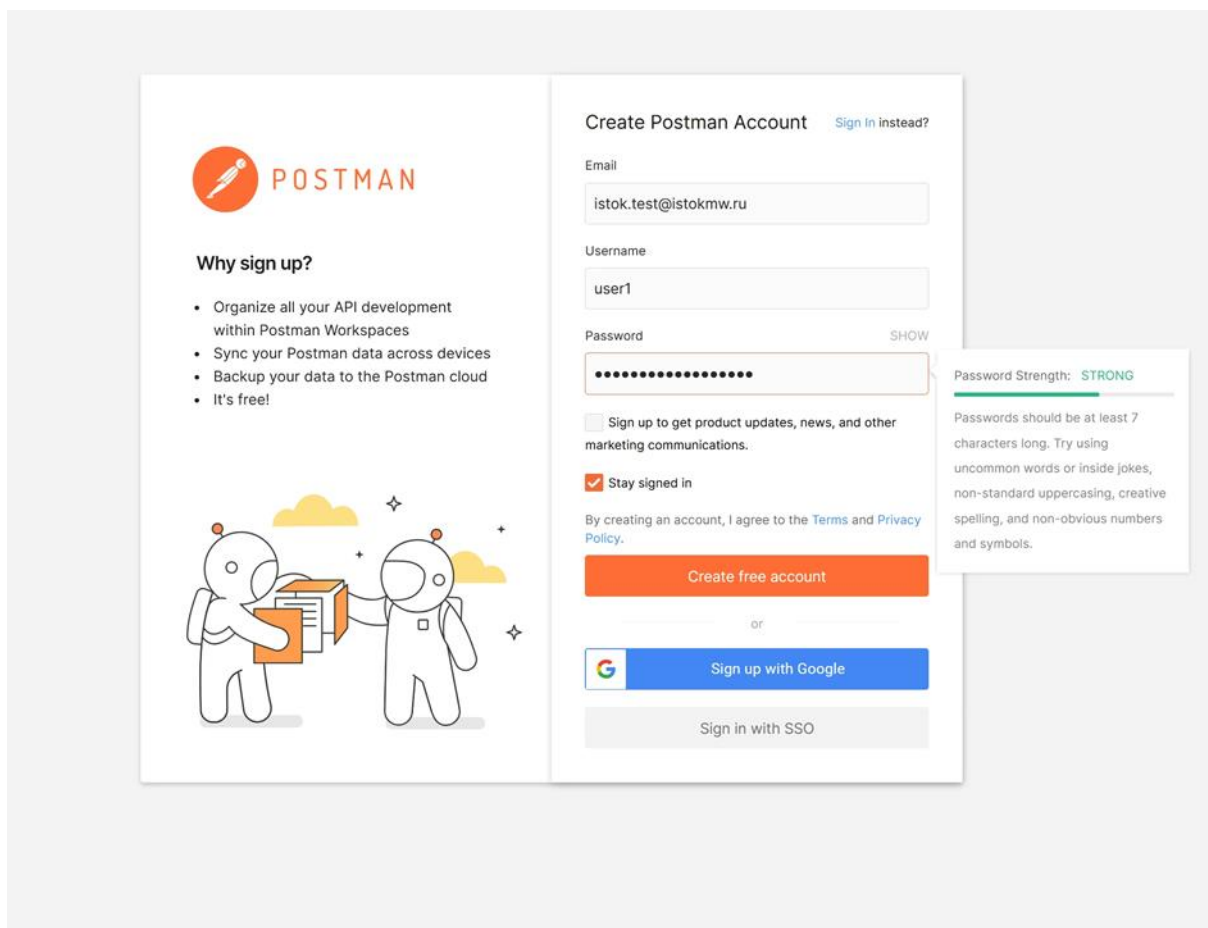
POSTMAN

Why sign up?

- Organize all your API development within Postman Workspaces
- Sync your Postman data across devices
- Backup your data to the Postman cloud
- It's free!

Create Postman Account

Sign In instead?

Email

istok.test@istokmw.ru

Username

user1

Password

SHOW

••••••••••••••••••

Password Strength: STRONG

Passwords should be at least 7 characters long. Try using uncommon words or inside jokes, non-standard uppercasing, creative spelling, and non-obvious numbers and symbols.

Sign up to get product updates, news, and other marketing communications.

Stay signed in

By creating an account, I agree to the Terms and Privacy Policy.

Create free account

or

Sign up with Google

Sign in with SSO